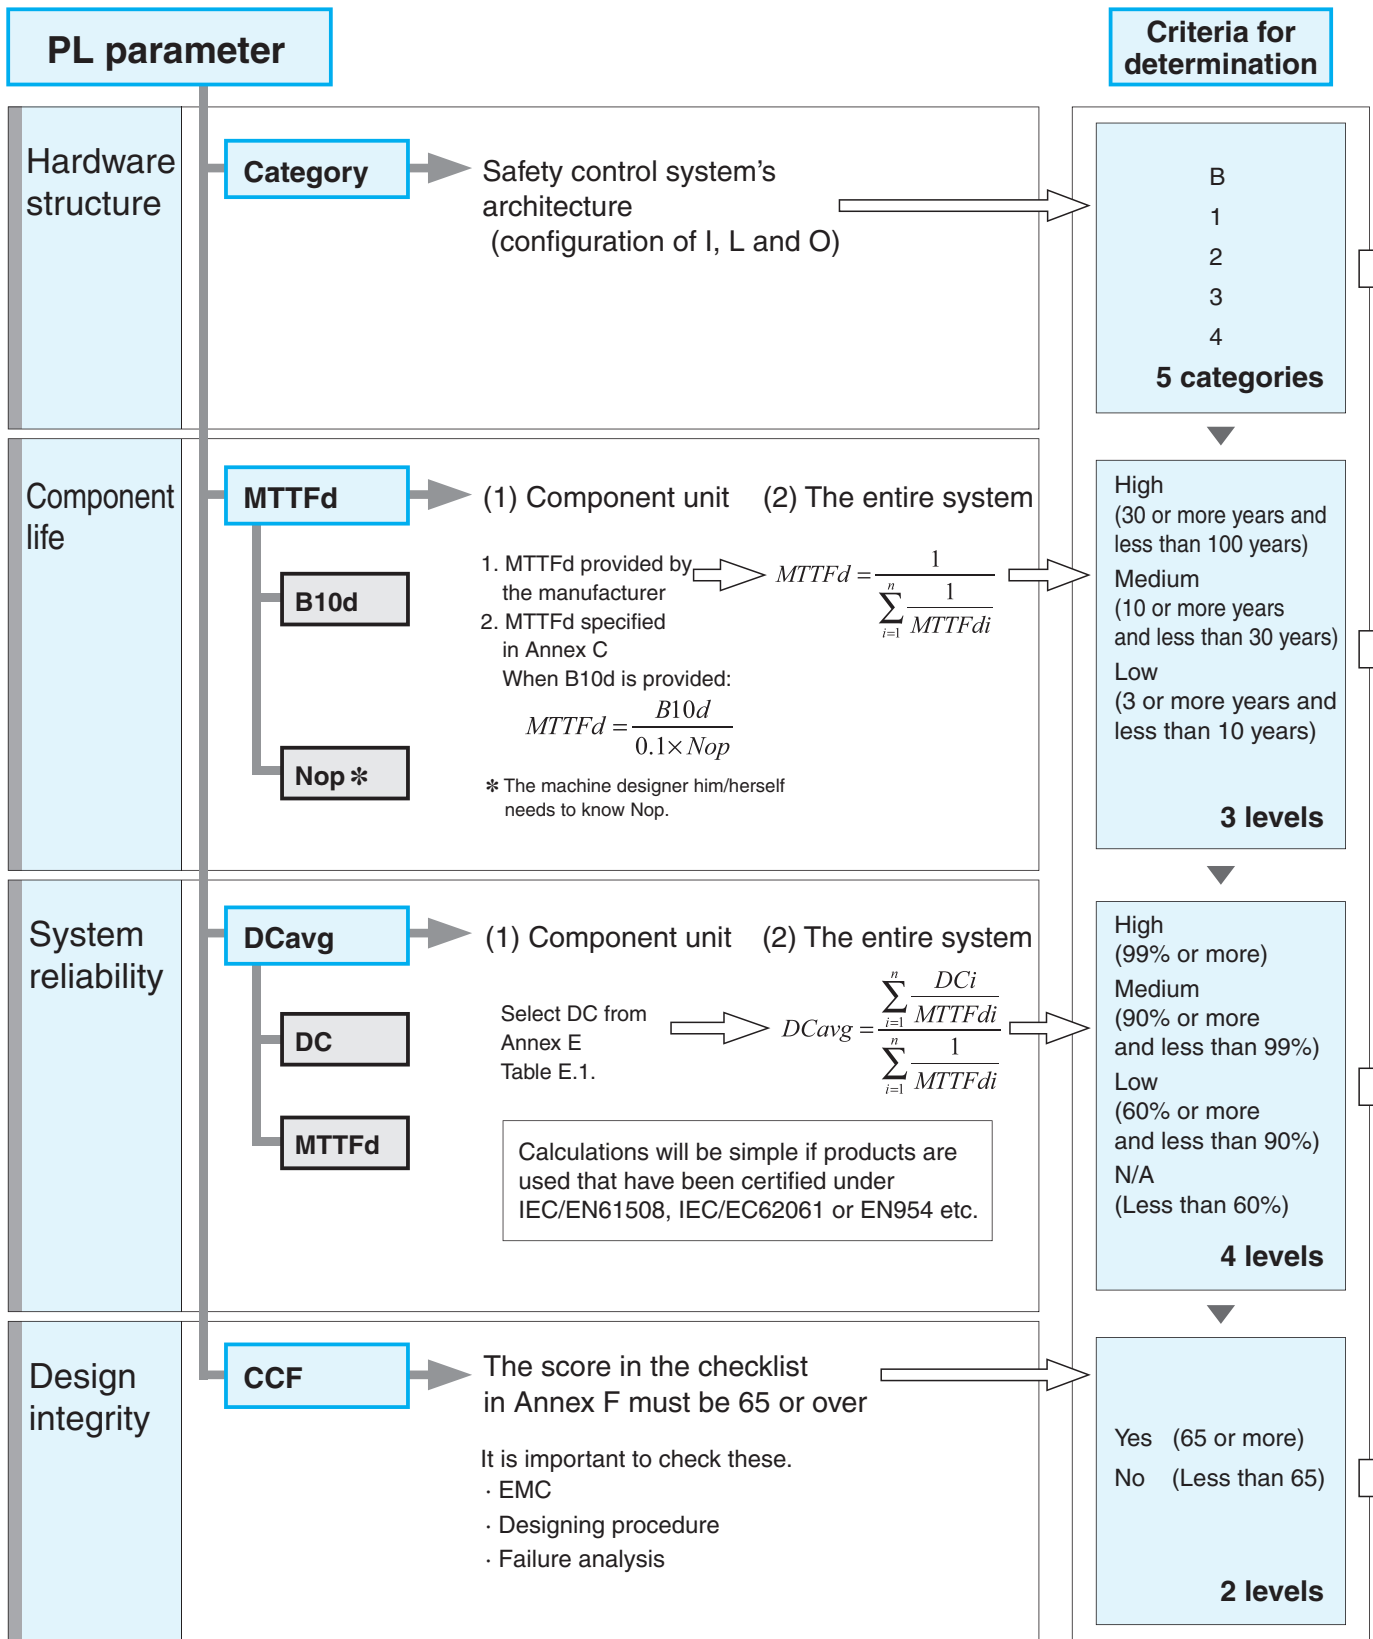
PL parameter

Criteria for determination

Hardware structure

Category

Safety control system's architecture (configuration of I, L and O)

B
1
2
3
4
5 categories

Component life

MTTFd

B10d

Nop＊

(1) Component unit (2) The entire system

1. MTTFd provided by the manufacturer
2. MTTFd specified in Annex C
When B10d is provided:

$MTTFd = \frac{B10d}{0.1 \times Nop}$

＊The machine designer him/herself needs to know Nop.

$MTTFd = \frac{1}{\sum_{i=1}^{n} \frac{1}{MTTFdi}}$

High
(30 or more years and less than 100 years)
Medium
(10 or more years and less than 30 years)
Low
(3 or more years and less than 10 years)
3 levels

System reliability

DCavg

DC

MTTFd

(1) Component unit (2) The entire system

Select DC from Annex E Table E.1.

$DCavg = \frac{\sum_{i=1}^{n} \frac{DCi}{MTTFdi}}{\sum_{i=1}^{n} \frac{1}{MTTFdi}}$

Calculations will be simple if products are used that have been certified under IEC/EN61508, IEC/EC62061 or EN954 etc.

High
(99% or more)
Medium
(90% or more and less than 99%)
Low
(60% or more and less than 90%)
N/A
(Less than 60%)
4 levels

Design integrity

CCF

The score in the checklist in Annex F must be 65 or over

It is important to check these.
· EMC
· Designing procedure
· Failure analysis

Yes (65 or more)
No (Less than 65)
2 levels